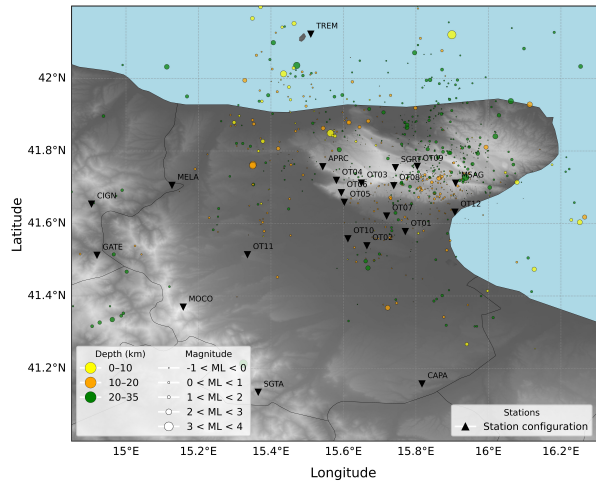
TREM
42°N
41.8°N
41.6°N
41.4°N
41.2°N
Latitude
APRC
SGRT
OT09
MSAG
OT04
OT03
OT08
OT06
OT05
MELA
CIGN
OT07
OT12
OT01
OT10
OT02
GATE
OT11
MOCO
CAPA
SGTA
15°E
15.2°E
15.4°E
15.6°E
15.8°E
16°E
16.2°E
Longitude
Depth (km)
0–10
10–20
20–35
Magnitude
-1 < ML < 0
0 < ML < 1
1 < ML < 2
2 < ML < 3
3 < ML < 4
Stations
Station configuration